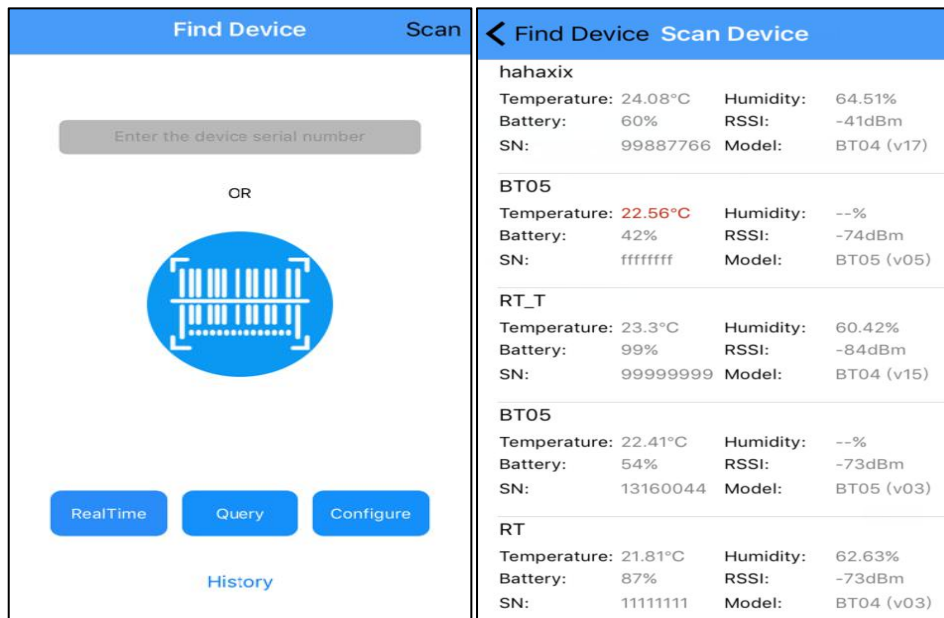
Find Device Scan

Enter the device serial number

OR

RealTime Query Configure

History

Find Device Scan Device

hahaxix

| | | | |
|---|---|---|---|
| Temperature: | 24.08°C | Humidity: | 64.51% |
| Battery: | 60% | RSSI: | -41dBm |
| SN: | 99887766 | Model: | BT04 (v17) |

BT05

| | | | |
|---|---|---|---|
| Temperature: | 22.56°C | Humidity: | --% |
| Battery: | 42% | RSSI: | -74dBm |
| SN: | ffffffff | Model: | BT05 (v05) |

RT_T

| | | | |
|---|---|---|---|
| Temperature: | 23.3°C | Humidity: | 60.42% |
| Battery: | 99% | RSSI: | -84dBm |
| SN: | 99999999 | Model: | BT04 (v15) |

BT05

| | | | |
|---|---|---|---|
| Temperature: | 22.41°C | Humidity: | --% |
| Battery: | 54% | RSSI: | -73dBm |
| SN: | 13160044 | Model: | BT05 (v03) |

RT

| | | | |
|---|---|---|---|
| Temperature: | 21.81°C | Humidity: | 62.63% |
| Battery: | 87% | RSSI: | -73dBm |
| SN: | 11111111 | Model: | BT04 (v03) |